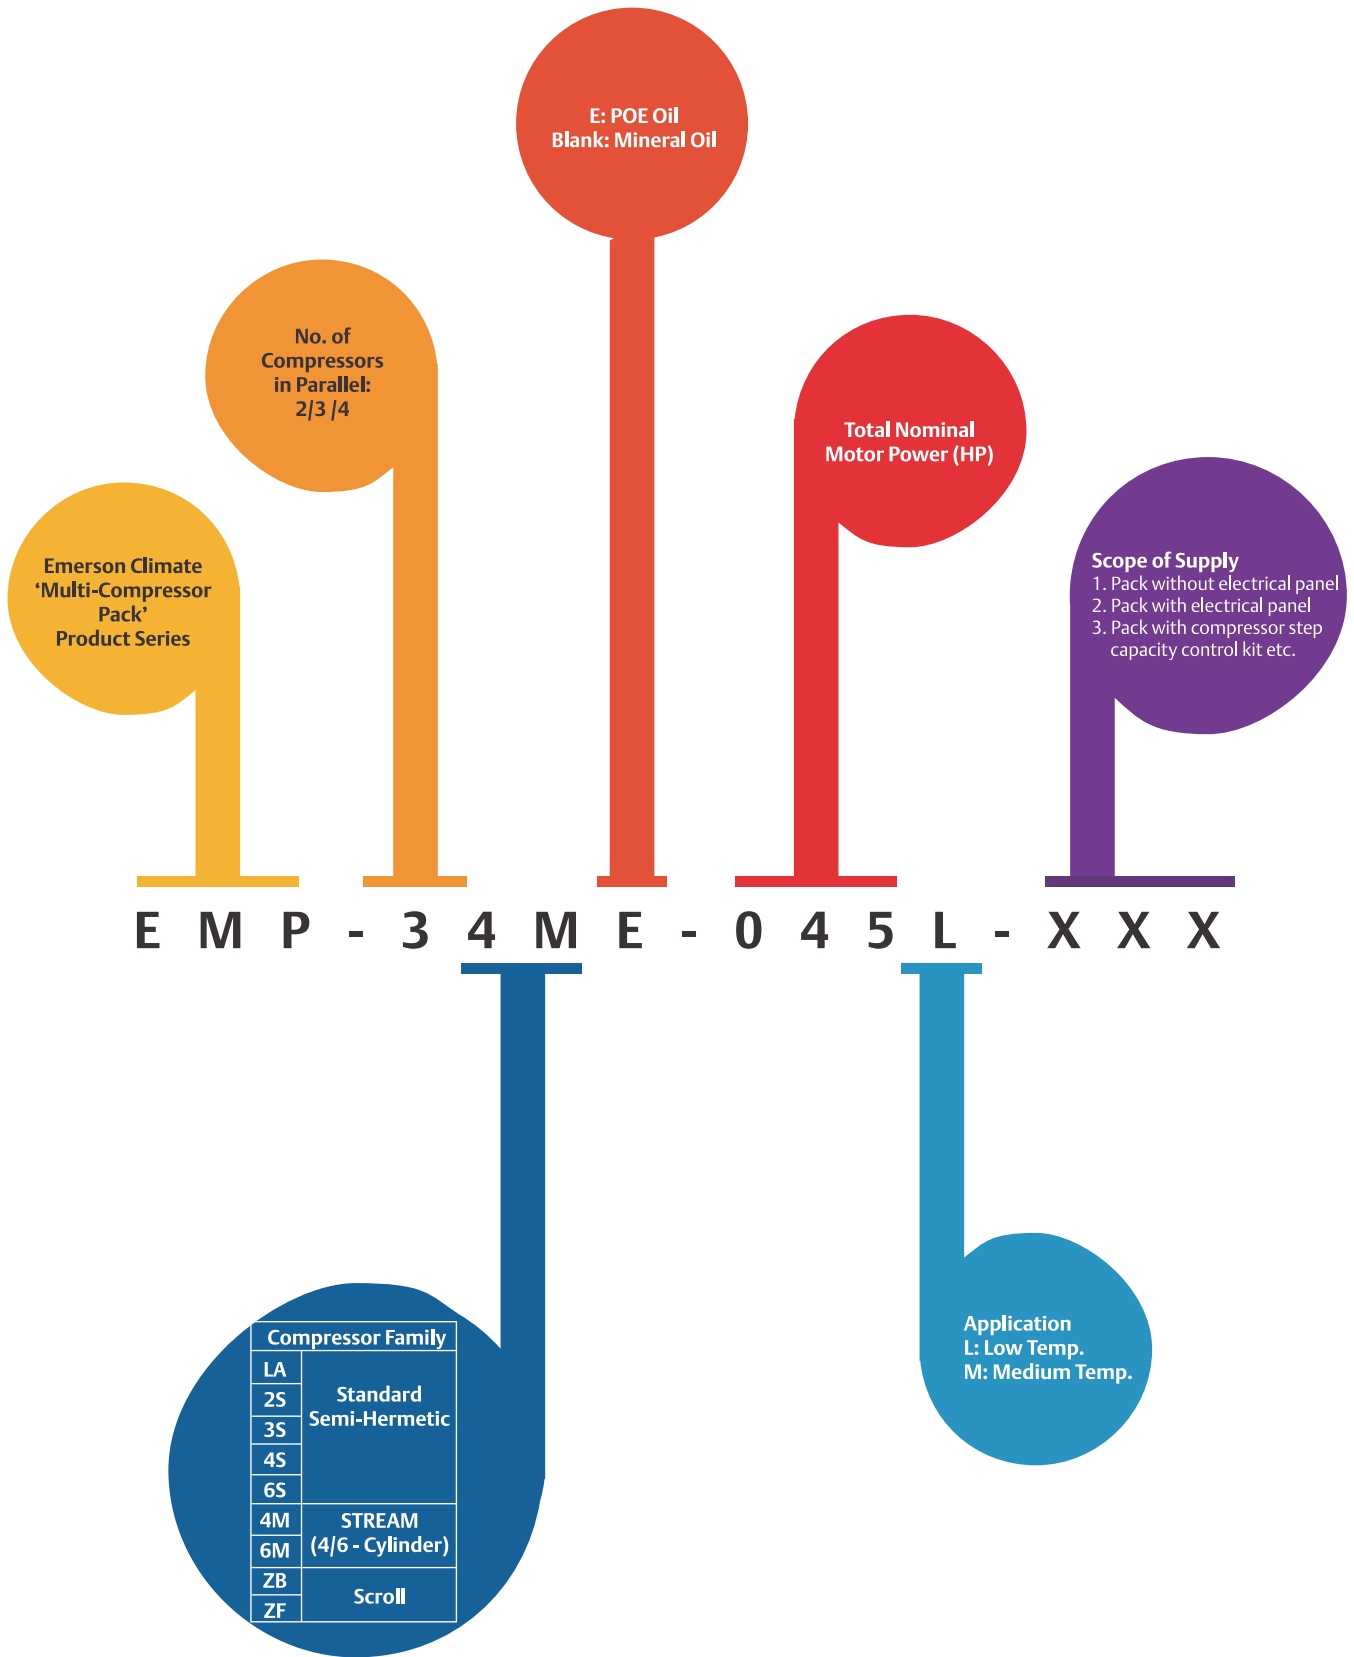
E: POE Oil
Blank: Mineral Oil

No. of Compressors in Parallel: 2/3 /4

Total Nominal Motor Power (HP)

Emerson Climate 'Multi-Compressor Pack' Product Series

Scope of Supply
1. Pack without electrical panel
2. Pack with electrical panel
3. Pack with compressor step capacity control kit etc.

E M P - 3 4 M E - 0 4 5 L - X X X

| Compressor Family | |
|---|---|
| LA | Standard Semi-Hermetic |
| 2S | |
| 3S | |
| 4S | |
| 6S | |
| 4M | STREAM (4/6 - Cylinder) |
| 6M | |
| ZB | Scroll |
| ZF | |

Application
L: Low Temp.
M: Medium Temp.